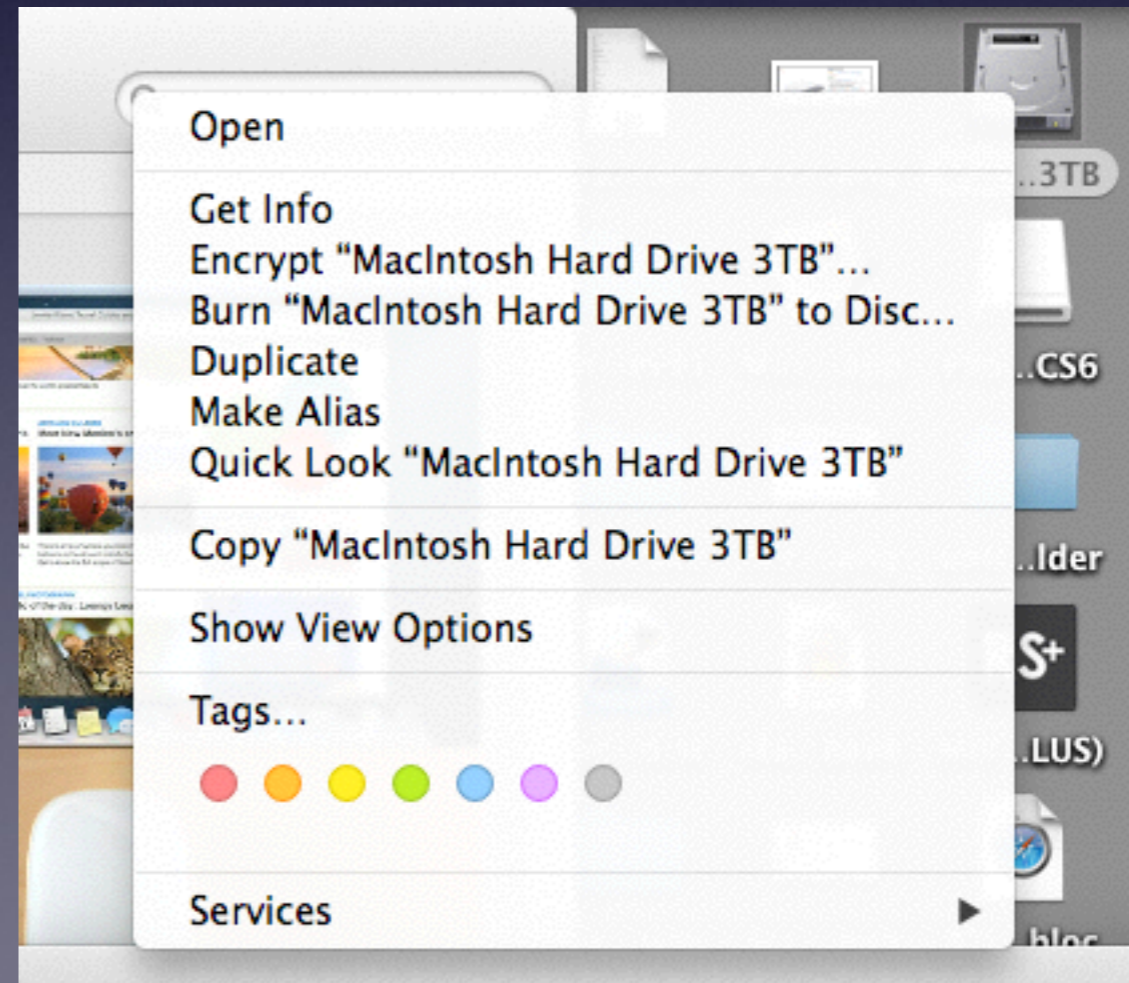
Open

Get Info
Encrypt “MacIntosh Hard Drive 3TB”...
Burn “MacIntosh Hard Drive 3TB” to Disc...
Duplicate
Make Alias
Quick Look “MacIntosh Hard Drive 3TB”

Copy “MacIntosh Hard Drive 3TB”

Show View Options

Tags...

Services

..3TB
..CS6
..lder
S+
..LUS)
bloc